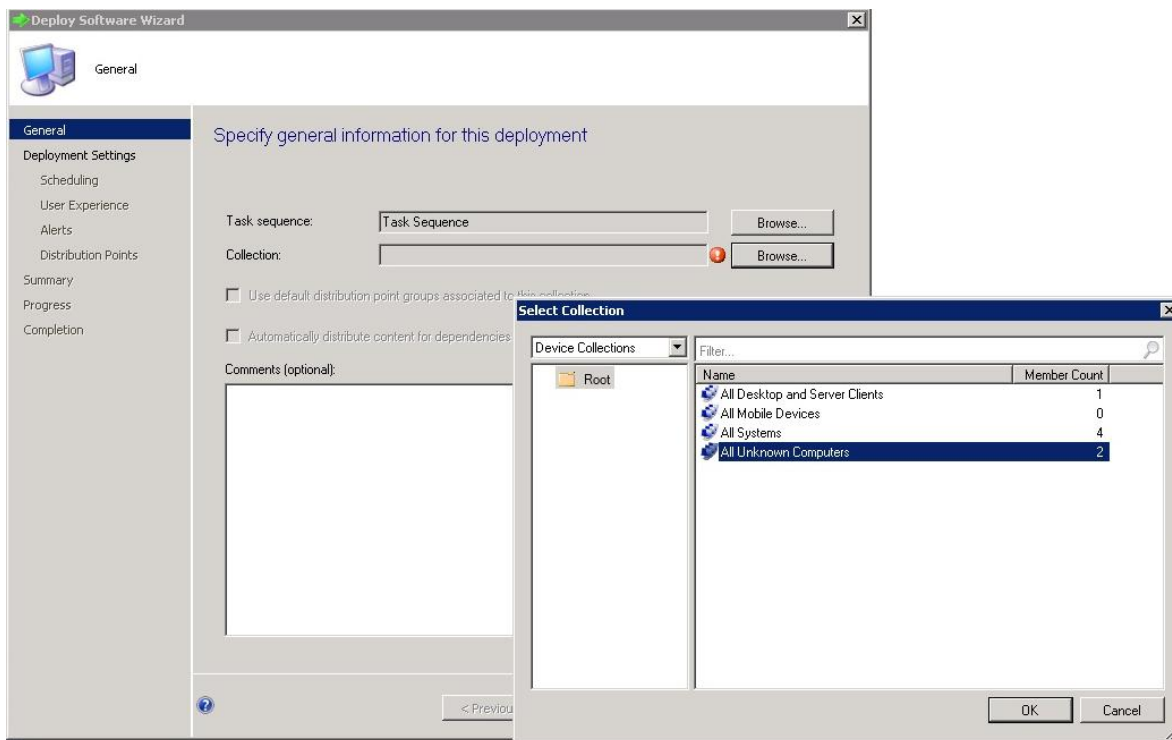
Deploy Software Wizard

General

General
Deployment Settings
Scheduling
User Experience
Alerts
Distribution Points
Summary
Progress
Completion

Specify general information for this deployment

Task sequence: Task Sequence Browse...
Collection: Browse...

Use default distribution point groups associated to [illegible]

Automatically distribute content for dependencies

Comments (optional):

< Previou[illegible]

Select Collection

Device Collections

Filter...

Root

| Name | Member Count |
|---|---|
| All Desktop and Server Clients | 1 |
| All Mobile Devices | 0 |
| All Systems | 4 |
| All Unknown Computers | 2 |

OK Cancel